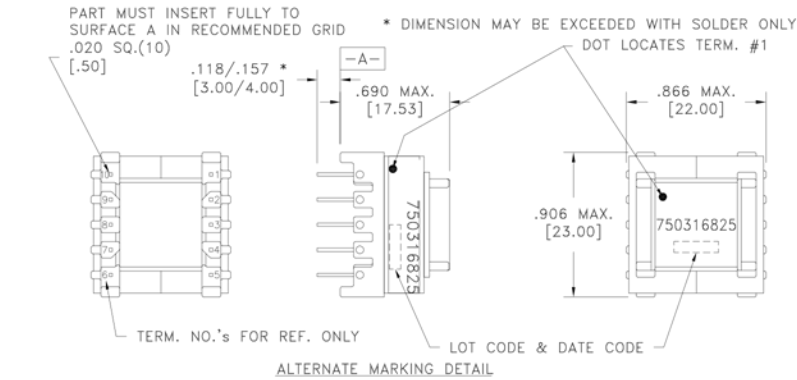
PART MUST INSERT FULLY TO SURFACE A IN RECOMMENDED GRID
.020 SQ.(10)
[.50]

* DIMENSION MAY BE EXCEEDED WITH SOLDER ONLY

DOT LOCATES TERM. #1

.118/.157 *
[3.00/4.00]

-A-

.690 MAX.
[17.53]

.866 MAX.
[22.00]

10
9
8
7
6
1
2
3
4
5

750316825

.906 MAX.
[23.00]

750316825

TERM. NO.'s FOR REF. ONLY

LOT CODE & DATE CODE

ALTERNATE MARKING DETAIL